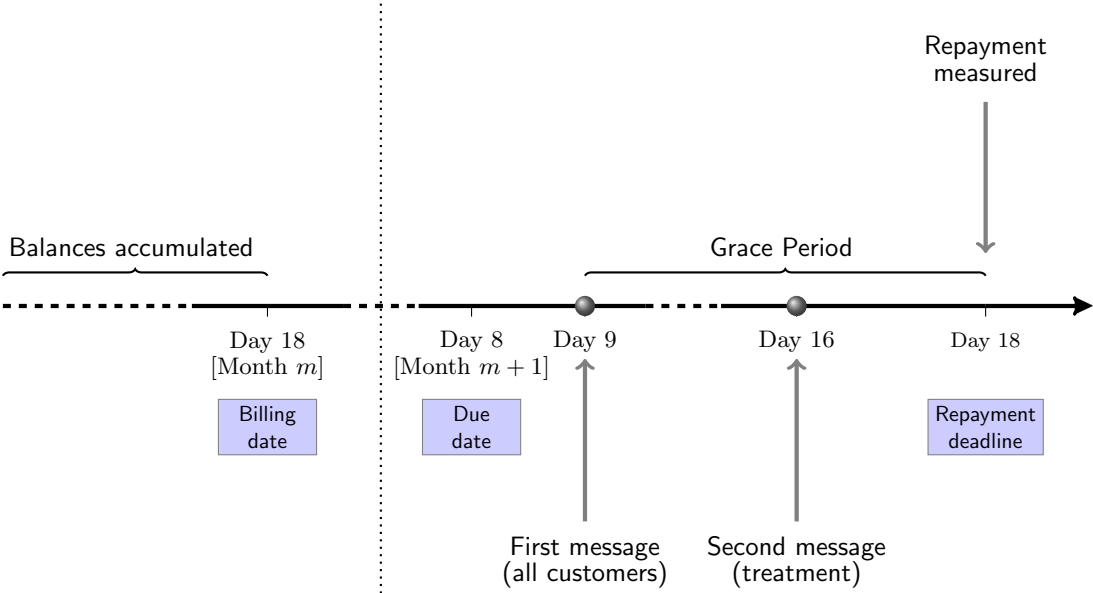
Repayment measured

Balances accumulated

Grace Period

Day 18 [Month $m$]

Billing date

Day 8 [Month $m+1$]

Due date

Day 9

Day 16

Day 18

Repayment deadline

First message (all customers)

Second message (treatment)